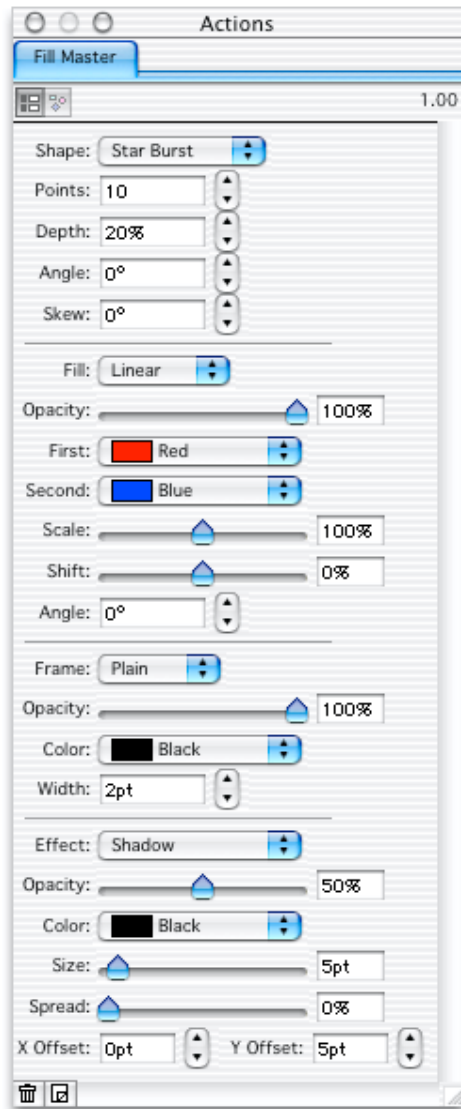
Actions

Fill Master

1.00

Shape: Star Burst

Points: 10

Depth: 20%

Angle: 0°

Skew: 0°

Fill: Linear

Opacity: 100%

First: Red

Second: Blue

Scale: 100%

Shift: 0%

Angle: 0°

Frame: Plain

Opacity: 100%

Color: Black

Width: 2pt

Effect: Shadow

Opacity: 50%

Color: Black

Size: 5pt

Spread: 0%

X Offset: 0pt Y Offset: 5pt